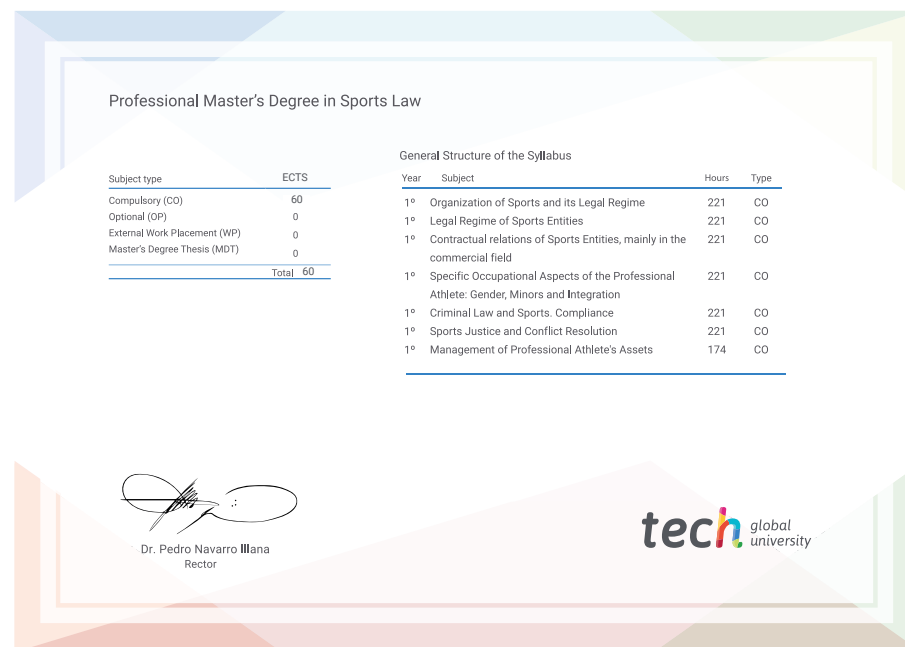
Professional Master's Degree in Sports Law

| Subject type | ECTS |
|---|---|
| Compulsory (CO) | 60 |
| Optional (OP) | 0 |
| External Work Placement (WP) | 0 |
| Master's Degree Thesis (MDT) | 0 |
| Total | 60 |

General Structure of the Syllabus

| Year | Subject | Hours | Type |
|---|---|---|---|
| 1º | Organization of Sports and its Legal Regime | 221 | CO |
| 1º | Legal Regime of Sports Entities | 221 | CO |
| 1º | Contractual relations of Sports Entities, mainly in the commercial field | 221 | CO |
| 1º | Specific Occupational Aspects of the Professional Athlete: Gender, Minors and Integration | 221 | CO |
| 1º | Criminal Law and Sports. Compliance | 221 | CO |
| 1º | Sports Justice and Conflict Resolution | 221 | CO |
| 1º | Management of Professional Athlete's Assets | 174 | CO |

Dr. Pedro Navarro Illana
Rector

tech global university